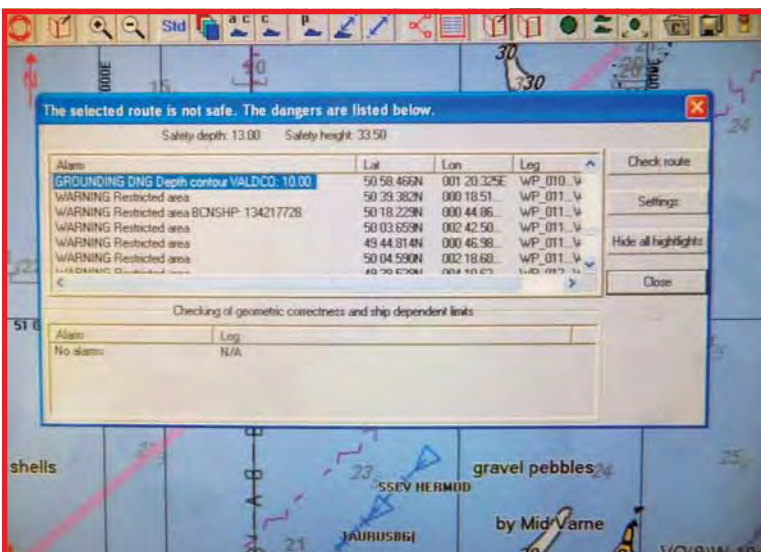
Std

The selected route is not safe. The dangers are listed below.

Safety depth: 13.00 Safety height: 33.50

| Alarm | Lat | Lon | Leg |
|---|---|---|---|
| GROUNDING DNG Depth contour VALDCO: 10.00 | 50 58.466N | 001 20.325E | WP_010...V |
| WARNING Restricted area | 50 39.382N | 000 18.51... | WP_011...V |
| WARNING Restricted area BCNSHP: 134217728 | 50 18.229N | 000 44.86... | WP_011...V |
| WARNING Restricted area | 50 03.659N | 002 42.50... | WP_011...V |
| WARNING Restricted area | 49 44.814N | 000 46.98... | WP_011...V |
| WARNING Restricted area | 50 04.590N | 002 18.60... | WP_011...V |
| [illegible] | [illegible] | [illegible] | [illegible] |

Check route

Settings

Hide all highlights

Close

Checking of geometric correctness and ship dependent limits

| Alarm | Leg |
|---|---|
| No alarms | N/A |

30
330
15
20
24
22
23
21
25
shells
gravel pebbles
SSEV HERMOD
TAURUS86
by Mid Varne